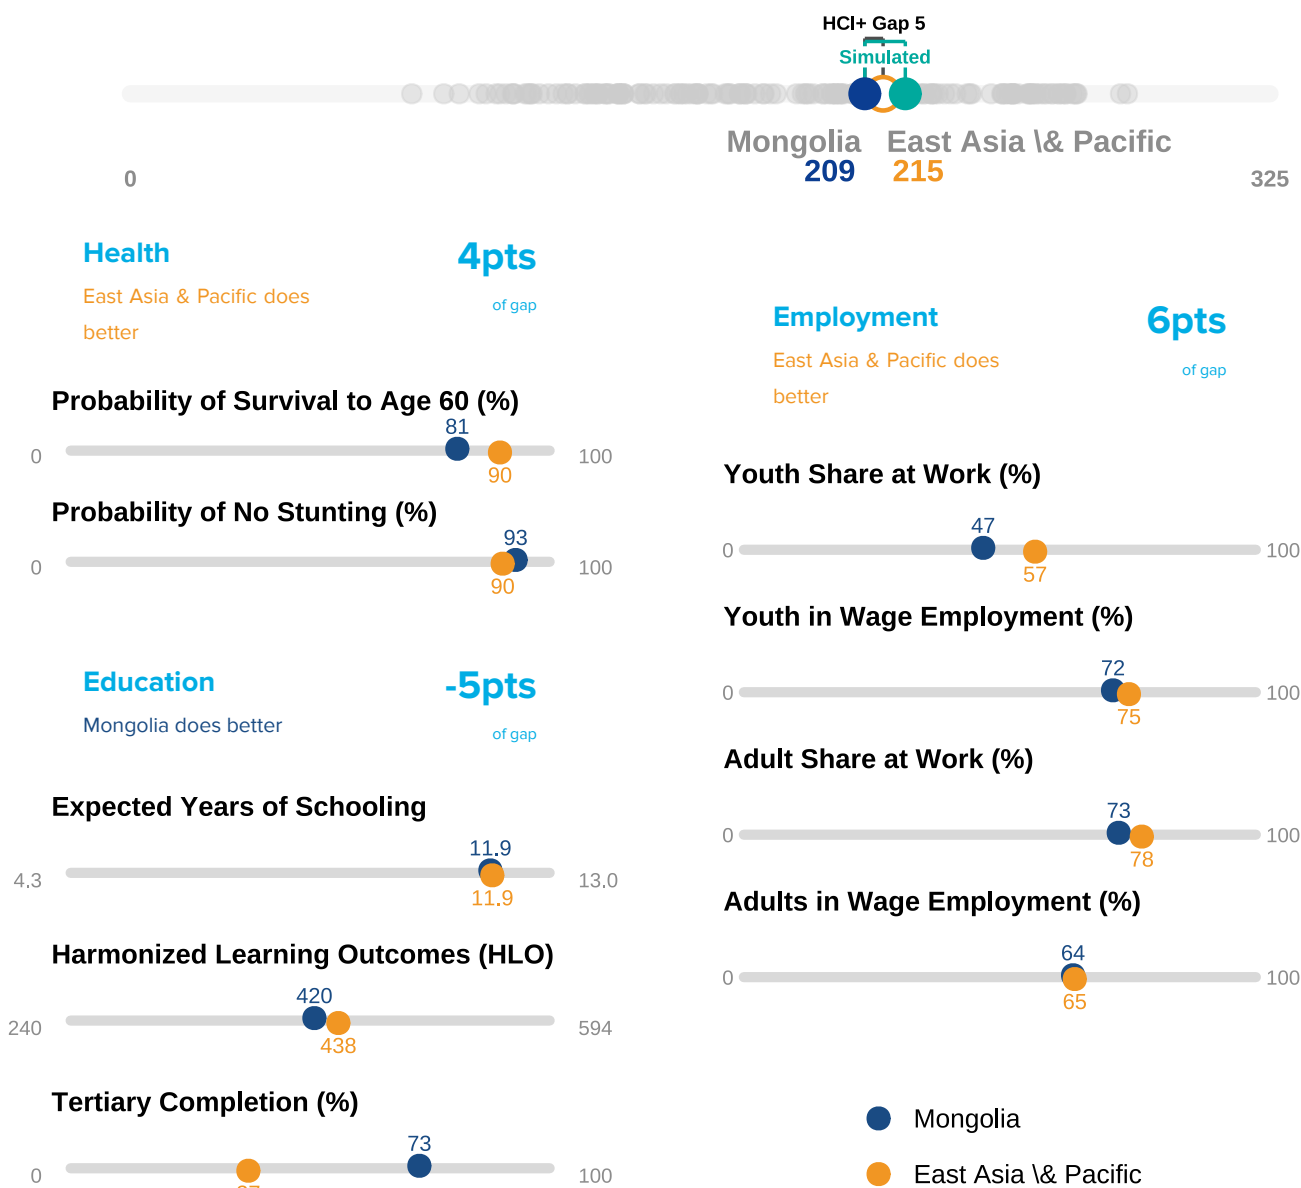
HCI+ Gap 5

Simulated

Mongolia
209

East Asia \& Pacific
215

0

325

Health
East Asia & Pacific does better

4pts
of gap

Probability of Survival to Age 60 (%)

0
81
90
100

Probability of No Stunting (%)

0
93
90
100

Education
Mongolia does better

-5pts
of gap

Expected Years of Schooling

4.3
11.9
11.9
13.0

Harmonized Learning Outcomes (HLO)

240
420
438
594

Tertiary Completion (%)

0
73
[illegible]
100

Employment
East Asia & Pacific does better

6pts
of gap

Youth Share at Work (%)

0
47
57
100

Youth in Wage Employment (%)

0
72
75
100

Adult Share at Work (%)

0
73
78
100

Adults in Wage Employment (%)

0
64
65
100

Mongolia
East Asia \& Pacific